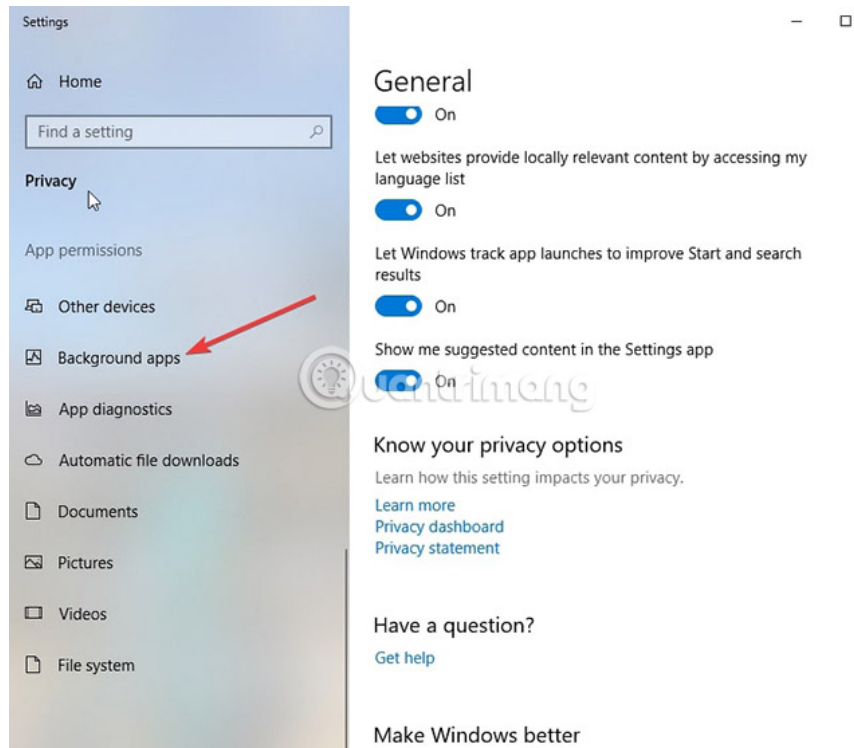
Settings

Home

Find a setting

Privacy

App permissions

Other devices

Background apps

App diagnostics

Automatic file downloads

Documents

Pictures

Videos

File system

General

On

Let websites provide locally relevant content by accessing my language list

On

Let Windows track app launches to improve Start and search results

On

Show me suggested content in the Settings app

On

Quantrimang

Know your privacy options

Learn how this setting impacts your privacy.

Learn more
Privacy dashboard
Privacy statement

Have a question?

Get help

Make Windows better